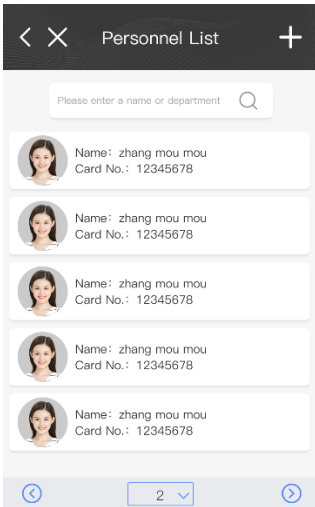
Personnel List

Please enter a name or department

Name: zhang mou mou
Card No.: 12345678

Name: zhang mou mou
Card No.: 12345678

Name: zhang mou mou
Card No.: 12345678

Name: zhang mou mou
Card No.: 12345678

Name: zhang mou mou
Card No.: 12345678

2